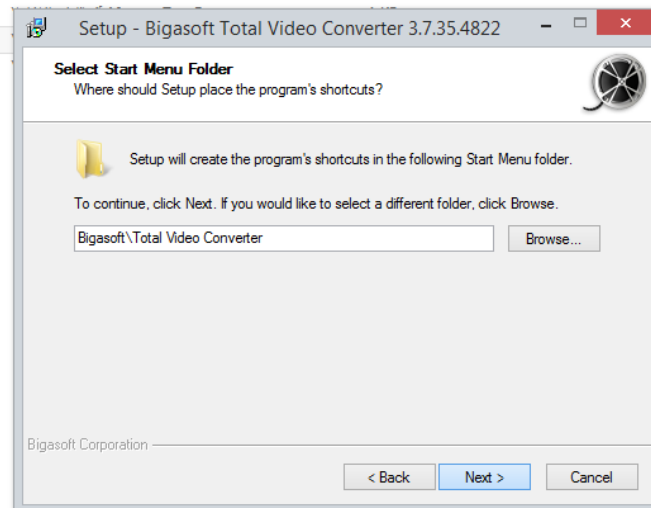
Setup - Bigasoft Total Video Converter 3.7.35.4822

Select Start Menu Folder
Where should Setup place the program's shortcuts?

Setup will create the program's shortcuts in the following Start Menu folder.

To continue, click Next. If you would like to select a different folder, click Browse.

Bigasoft\Total Video Converter

Browse...

Bigasoft Corporation

< Back
Next >
Cancel